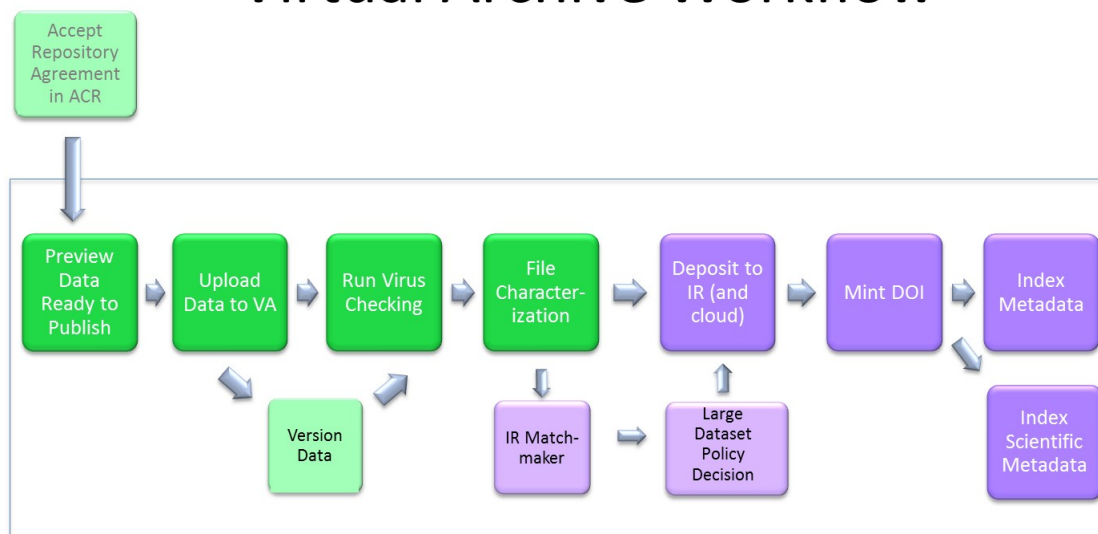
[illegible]

Accept Repository Agreement in ACR

Preview Data Ready to Publish

Upload Data to VA

Run Virus Checking

File Characterization

Deposit to IR (and cloud)

Mint DOI

Index Metadata

Version Data

IR Matchmaker

Large Dataset Policy Decision

Index Scientific Metadata